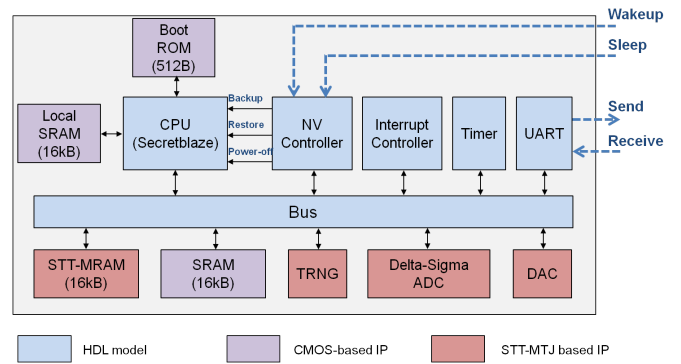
Boot ROM (512B)

Wakeup

Sleep

Local SRAM (16kB)

CPU (Secretblaze)

Backup

Restore

Power-off

NV Controller

Interrupt Controller

Timer

UART

Send

Receive

Bus

STT-MRAM (16kB)

SRAM (16kB)

TRNG

Delta-Sigma ADC

DAC

HDL model

CMOS-based IP

STT-MTJ based IP